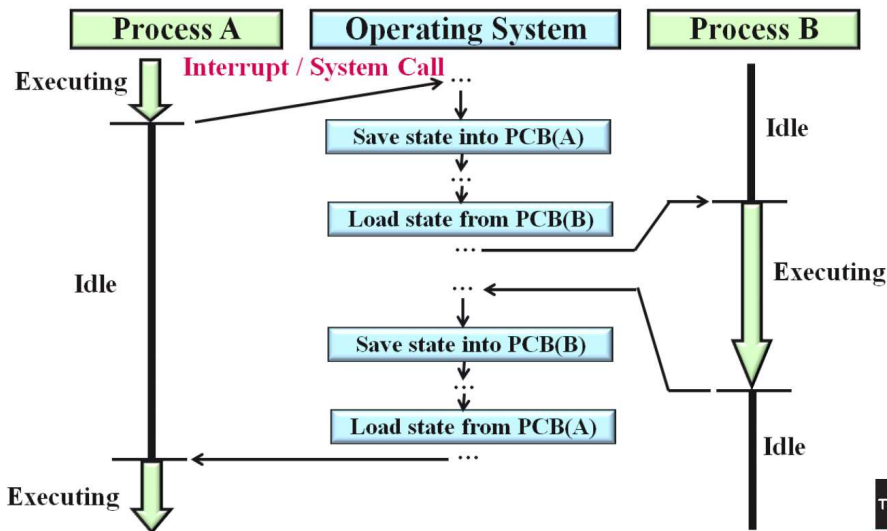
Process A

Operating System

Process B

Executing

Interrupt / System Call

...

Save state into PCB(A)

...

Load state from PCB(B)

...

Idle

Idle

Executing

...

Save state into PCB(B)

...

Load state from PCB(A)

...

Idle

Executing

T